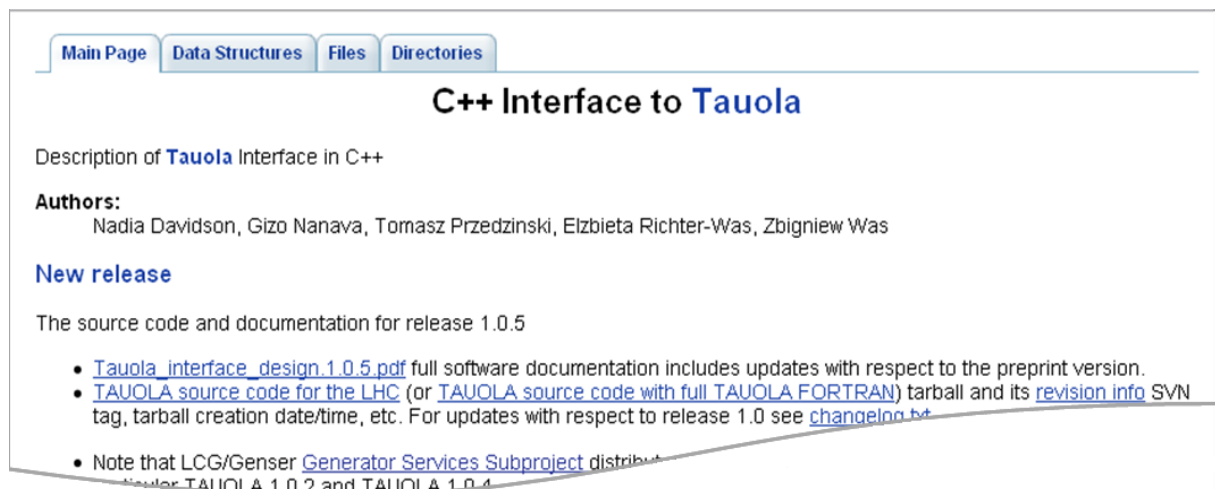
Main Page | Data Structures | Files | Directories

C++ Interface to Tauola

Description of Tauola Interface in C++

Authors:
Nadia Davidson, Gizo Nanava, Tomasz Przedzinski, Elzbieta Richter-Was, Zbigniew Was

New release

The source code and documentation for release 1.0.5

- Tauola_interface_design.1.0.5.pdf full software documentation includes updates with respect to the preprint version.
- TAUOLA source code for the LHC (or TAUOLA source code with full TAUOLA FORTRAN) tarball and its revision info SVN tag, tarball creation date/time, etc. For updates with respect to release 1.0 see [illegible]

- Note that LCG/Genser Generator Services Subproject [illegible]
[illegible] TAUOLA 1.0.2 and TAUOLA 1.0.4 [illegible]